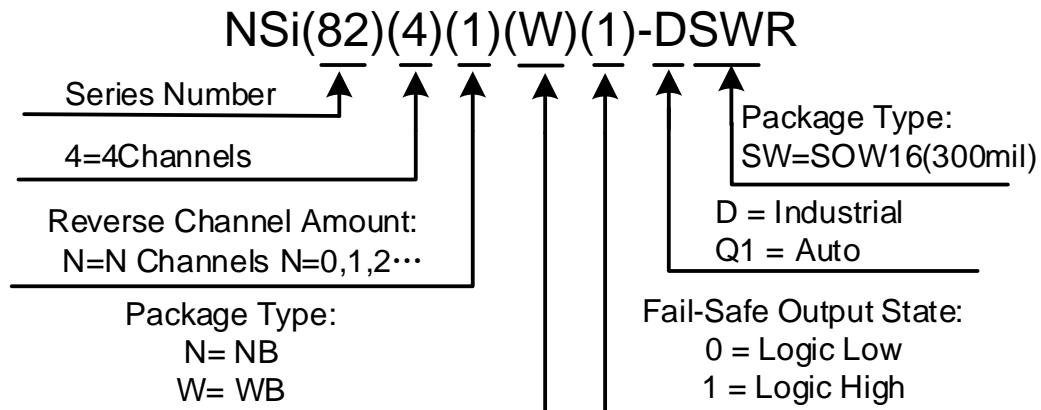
NSi(82)(4)(1)(W)(1)-DSWR

Series Number

4=4Channels

Reverse Channel Amount:
N=N Channels N=0,1,2…

Package Type:
N= NB
W= WB

Package Type:
SW=SOW16(300mil)

D = Industrial
Q1 = Auto

Fail-Safe Output State:
0 = Logic Low
1 = Logic High